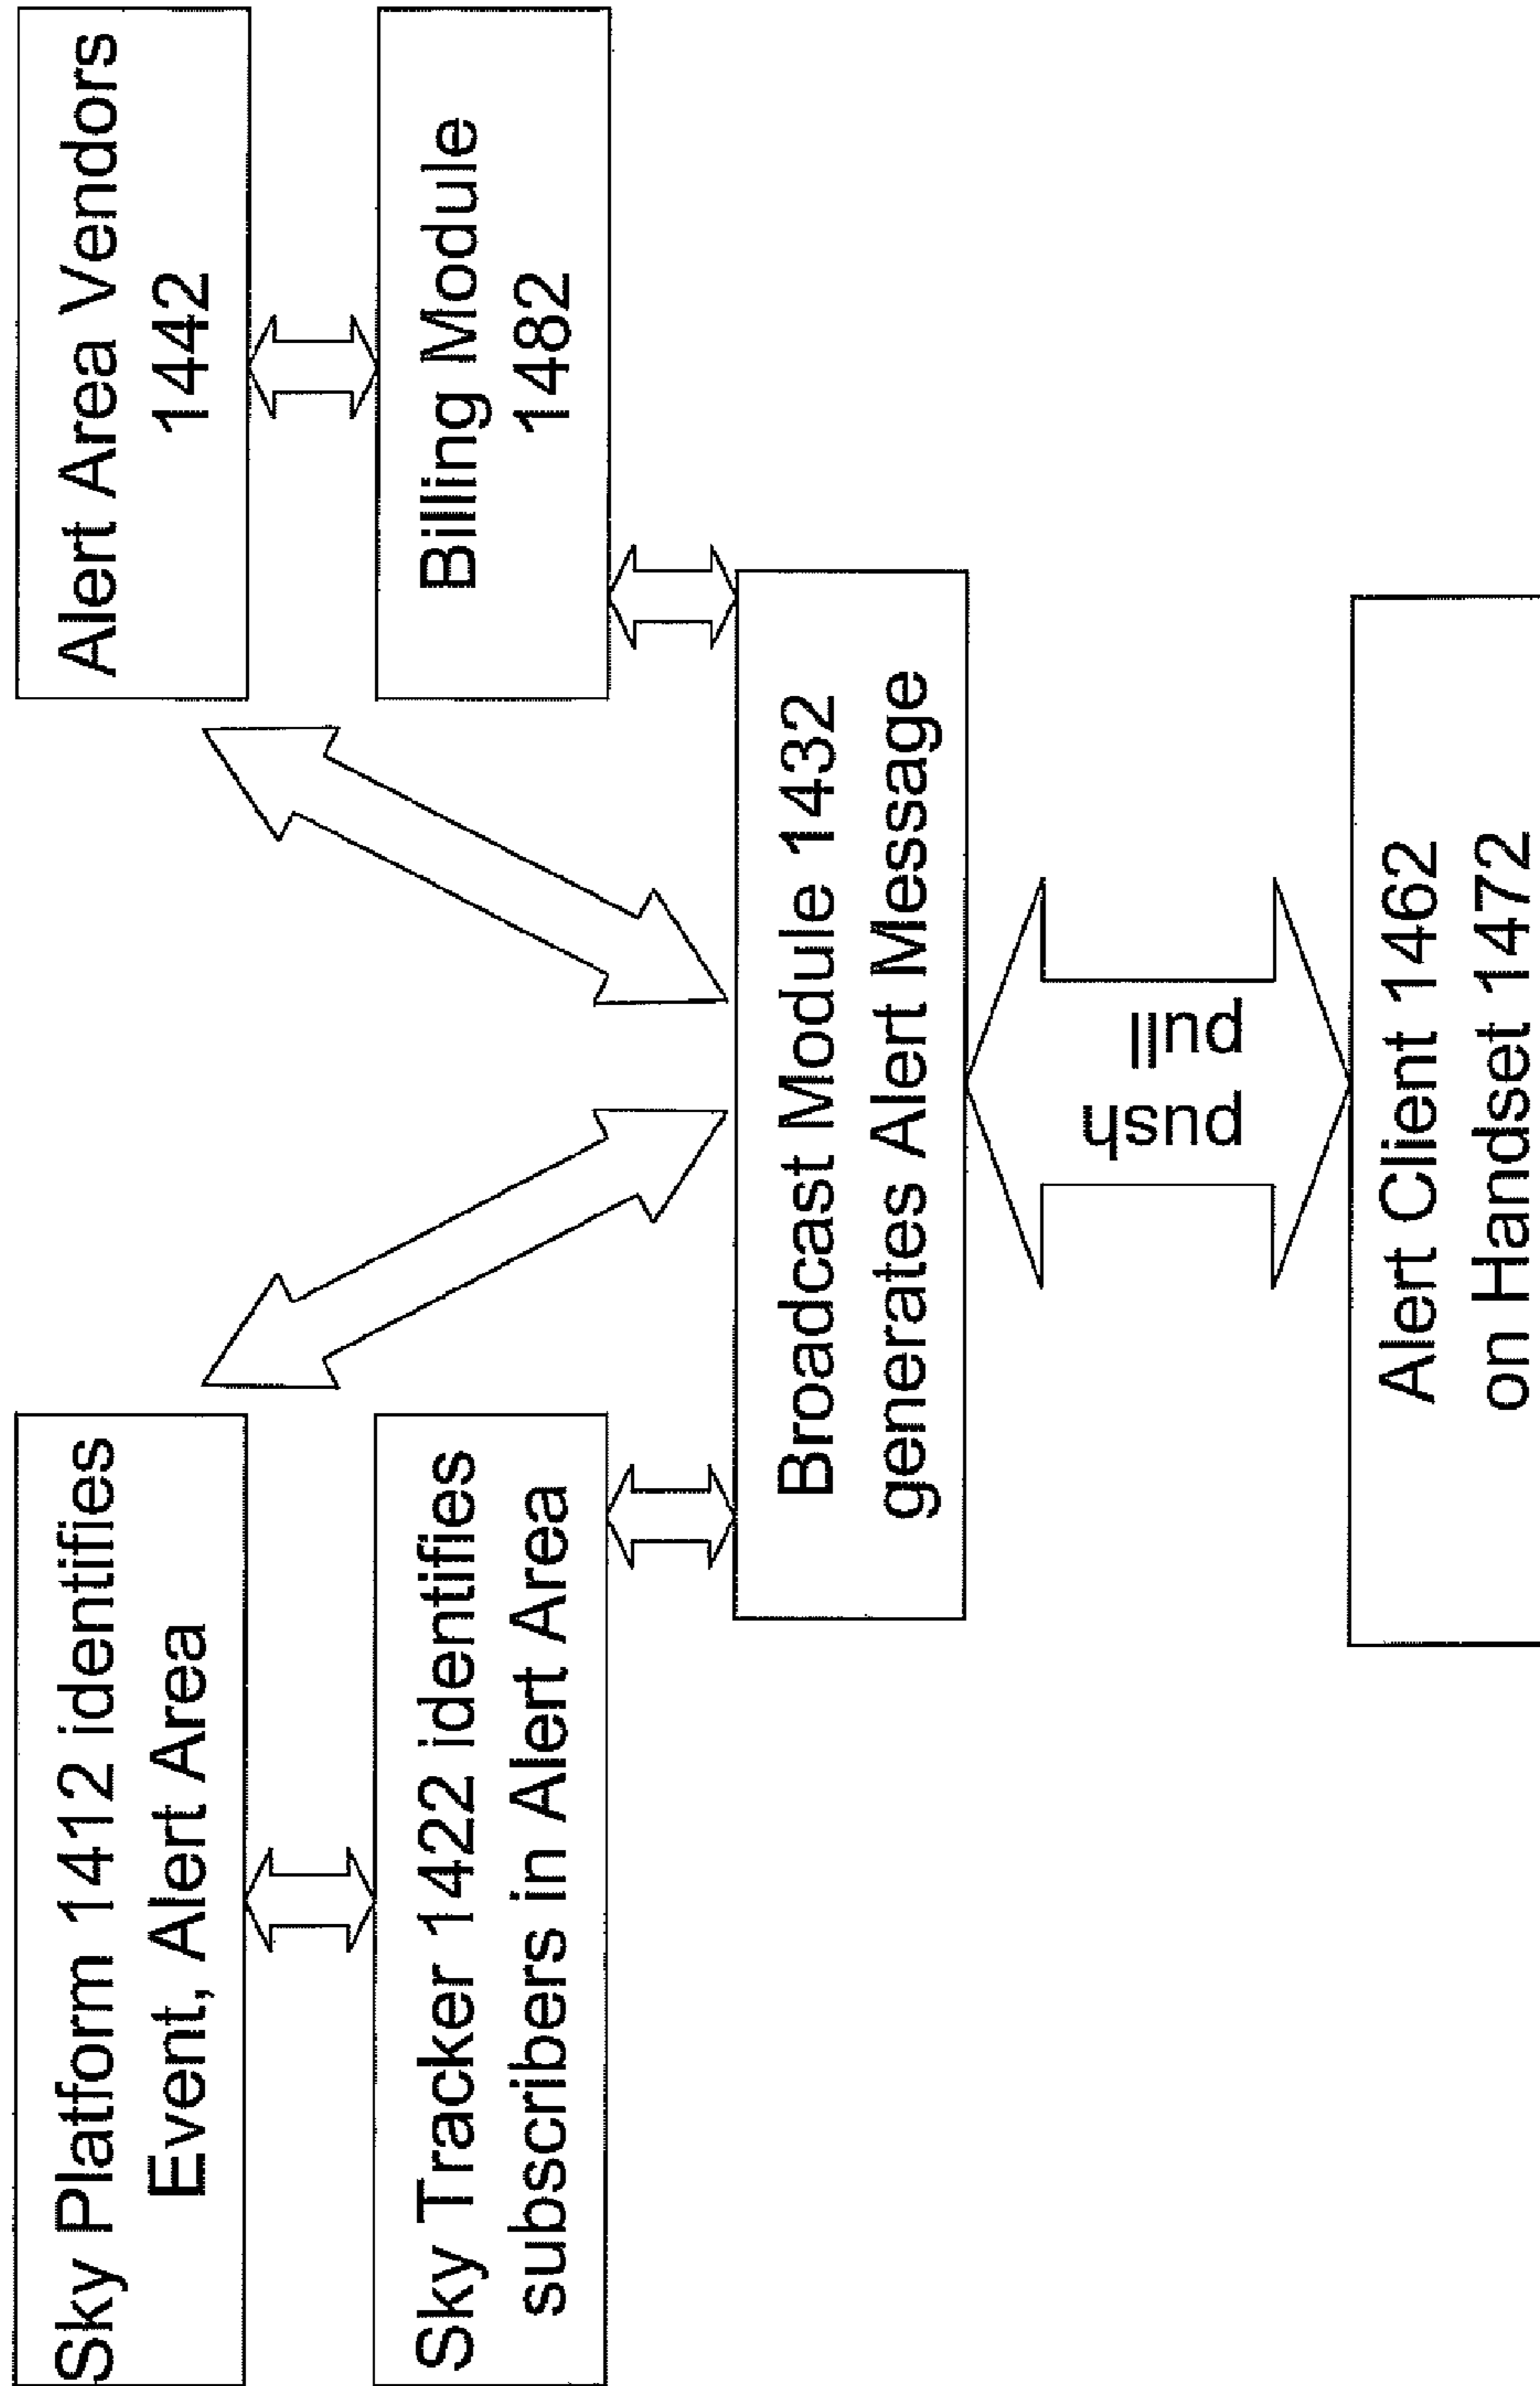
Sky Platform 1412 identifies Event, Alert Area

Sky Tracker 1422 identifies subscribers in Alert Area

Alert Area Vendors 1442

Billing Module 1482

Broadcast Module 1432 generates Alert Message

push
pull

Alert Client 1462 on Handset 1472